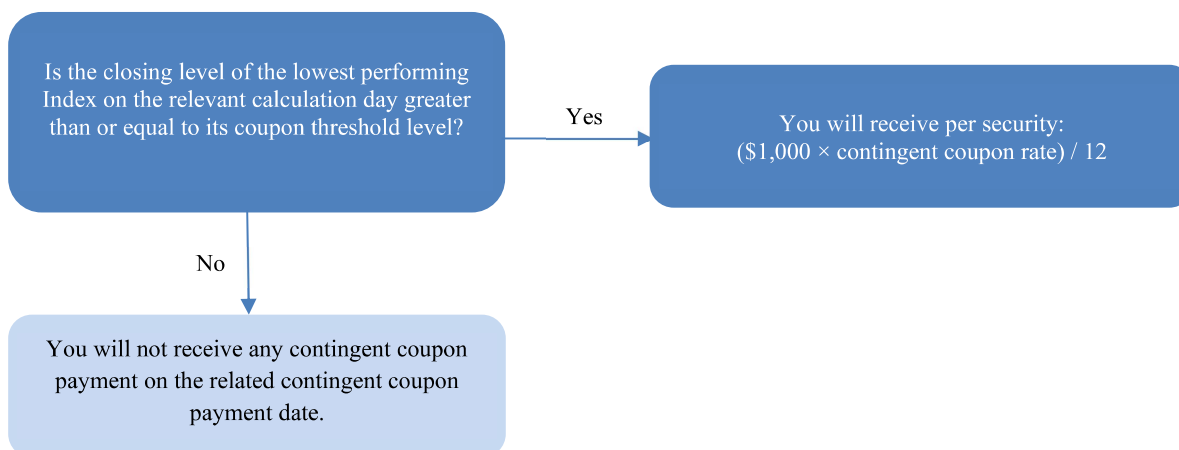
Is the closing level of the lowest performing Index on the relevant calculation day greater than or equal to its coupon threshold level?

Yes

You will receive per security: (\$1,000 × contingent coupon rate) / 12

No

You will not receive any contingent coupon payment on the related contingent coupon payment date.